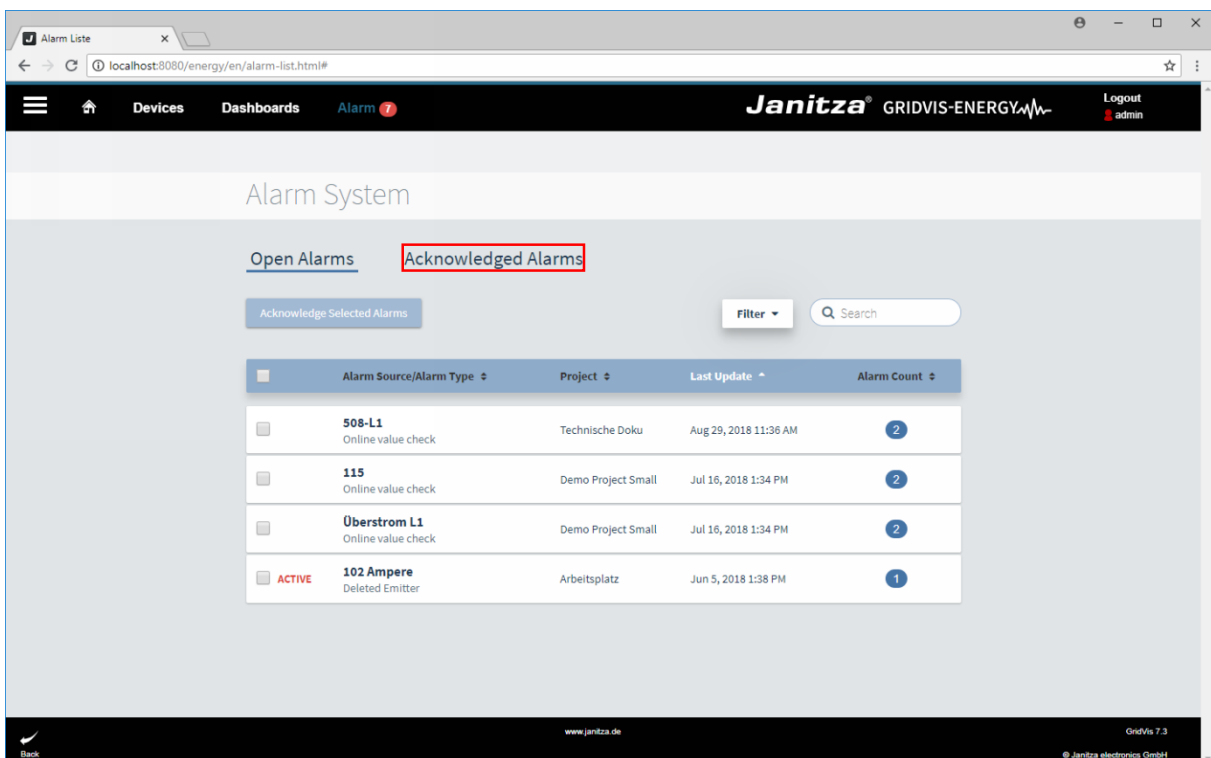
Alarm Liste ×

localhost:8080/energy/en/alarm-list.html#

Devices Dashboards Alarm 7

Janitza® GRIDVIS-ENERGY

Logout
admin

Alarm System

Open Alarms Acknowledged Alarms

Acknowledge Selected Alarms

Filter

Search

| | Alarm Source/Alarm Type | Project | Last Update | Alarm Count |
|---|---|---|---|---|
| | 508-L1 Online value check | Technische Doku | Aug 29, 2018 11:36 AM | 2 |
| | 115 Online value check | Demo Project Small | Jul 16, 2018 1:34 PM | 2 |
| | Überstrom L1 Online value check | Demo Project Small | Jul 16, 2018 1:34 PM | 2 |
| ACTIVE | 102 Ampere Deleted Emitter | Arbeitsplatz | Jun 5, 2018 1:38 PM | 1 |

Back

www.janitza.de

GridVis 7.3

© Janitza electronics GmbH